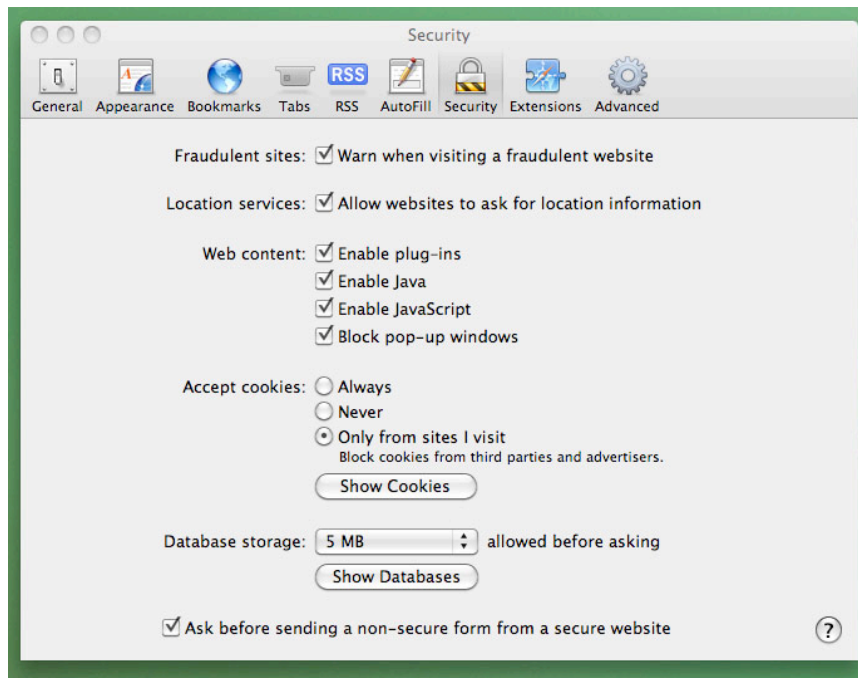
Security

General Appearance Bookmarks Tabs RSS AutoFill Security Extensions Advanced

RSS

Fraudulent sites: ☑ Warn when visiting a fraudulent website

Location services: ☑ Allow websites to ask for location information

Web content: ☑ Enable plug-ins
☑ Enable Java
☑ Enable JavaScript
☑ Block pop-up windows

Accept cookies: ○ Always
○ Never
◉ Only from sites I visit
Block cookies from third parties and advertisers.

Show Cookies

Database storage: 5 MB allowed before asking

Show Databases

☑ Ask before sending a non-secure form from a secure website

?